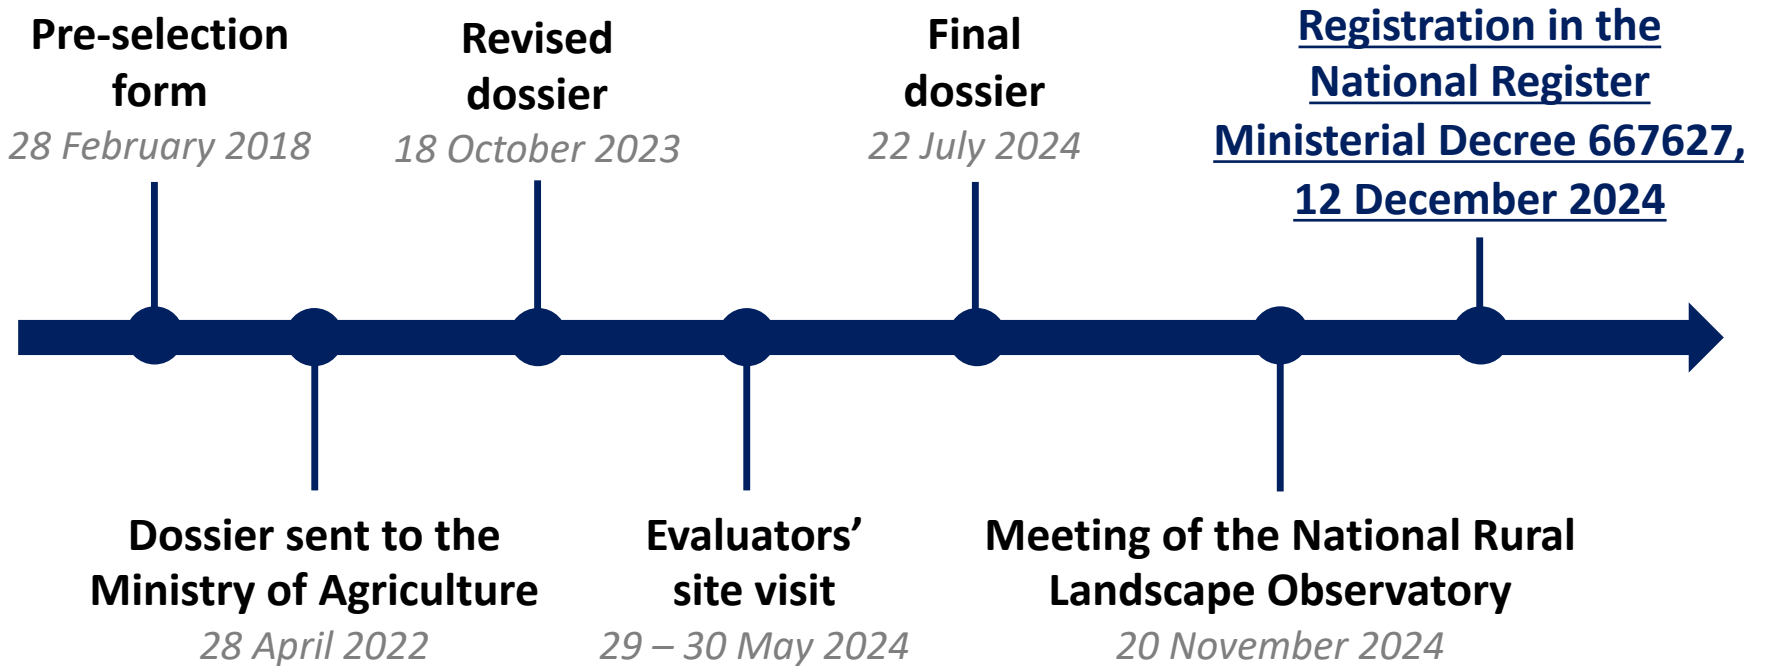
Pre-selection form
28 February 2018

Revised dossier
18 October 2023

Final dossier
22 July 2024

Registration in the National Register
Ministerial Decree 667627, 12 December 2024

Dossier sent to the Ministry of Agriculture
28 April 2022

Evaluators' site visit
29 – 30 May 2024

Meeting of the National Rural Landscape Observatory
20 November 2024